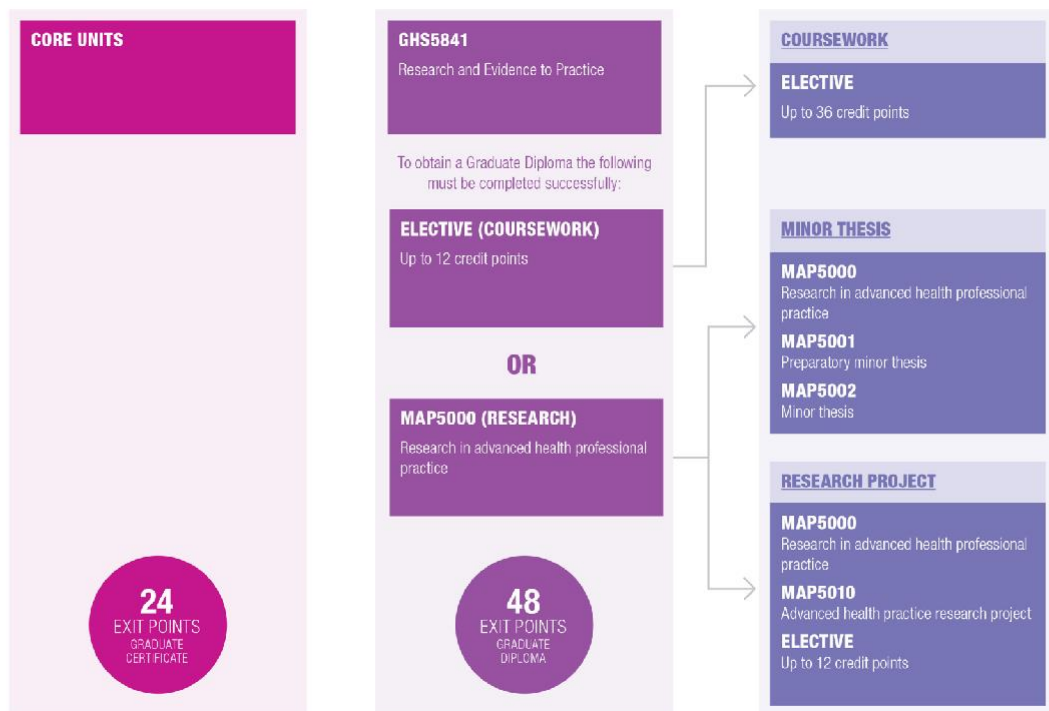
CORE UNITS

24
EXIT POINTS
GRADUATE CERTIFICATE

GHS5841
Research and Evidence to Practice

To obtain a Graduate Diploma the following must be completed successfully:

ELECTIVE (COURSEWORK)
Up to 12 credit points

OR

MAP5000 (RESEARCH)
Research in advanced health professional practice

48
EXIT POINTS
GRADUATE DIPLOMA

COURSEWORK

ELECTIVE
Up to 36 credit points

MINOR THESIS

MAP5000
Research in advanced health professional practice
MAP5001
Preparatory minor thesis
MAP5002
Minor thesis

RESEARCH PROJECT

MAP5000
Research in advanced health professional practice
MAP5010
Advanced health practice research project
ELECTIVE
Up to 12 credit points